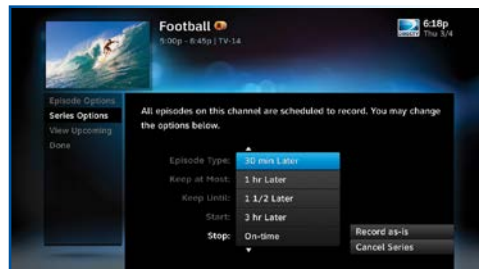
Football
5:00p - 6:45p | TV-14

DIRECTV 6:18p Thu 3/4

Episode Options
Series Options
View Upcoming
Done

All episodes on this channel are scheduled to record. You may change the options below.

Episode Type: 30 min Later
Keep at Most: 1 hr Later
Keep Until: 1 1/2 Later
Start: 3 hr Later
Stop: On-time

Record as-is
Cancel Series